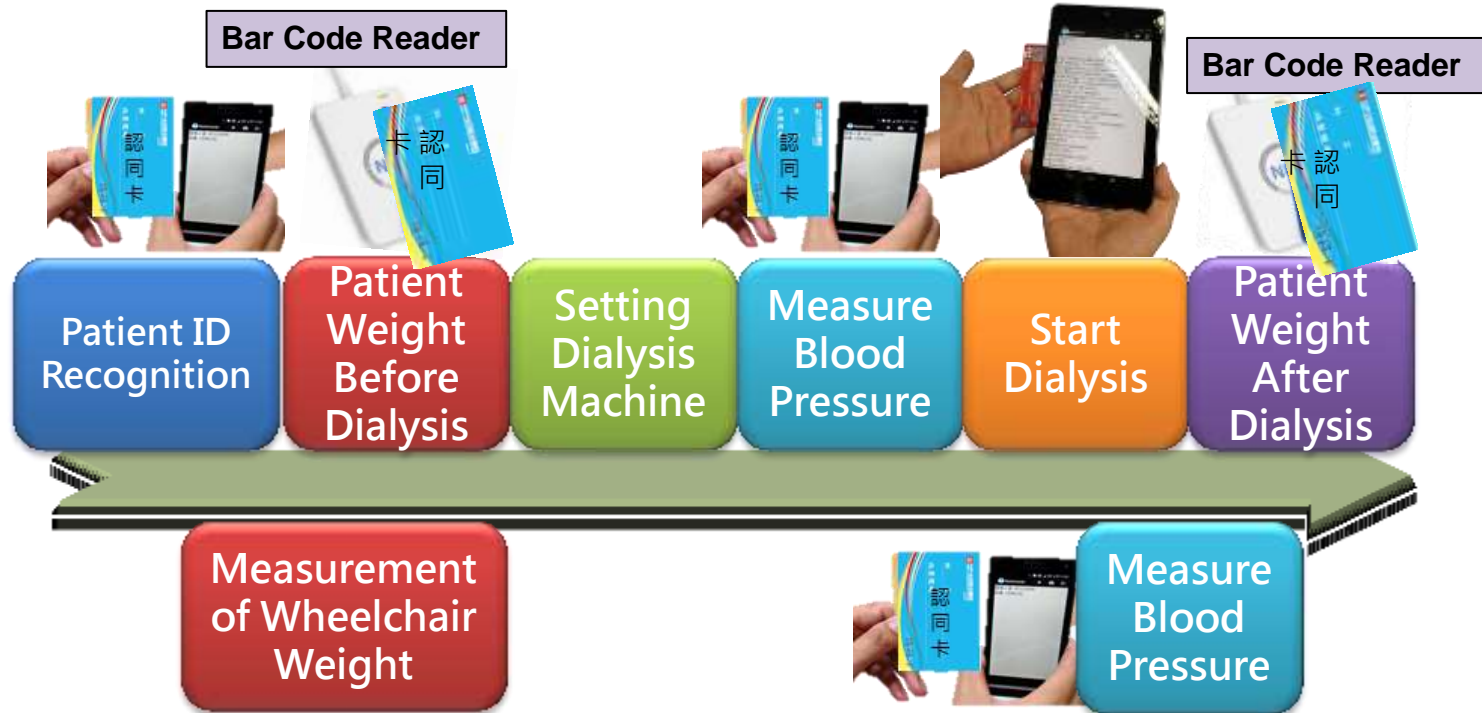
Bar Code Reader

認同卡

卡 認同

認同卡

Bar Code Reader

卡 認同

Patient ID Recognition

Patient Weight Before Dialysis

Setting Dialysis Machine

Measure Blood Pressure

Start Dialysis

Patient Weight After Dialysis

Measurement of Wheelchair Weight

認同卡

Measure Blood Pressure